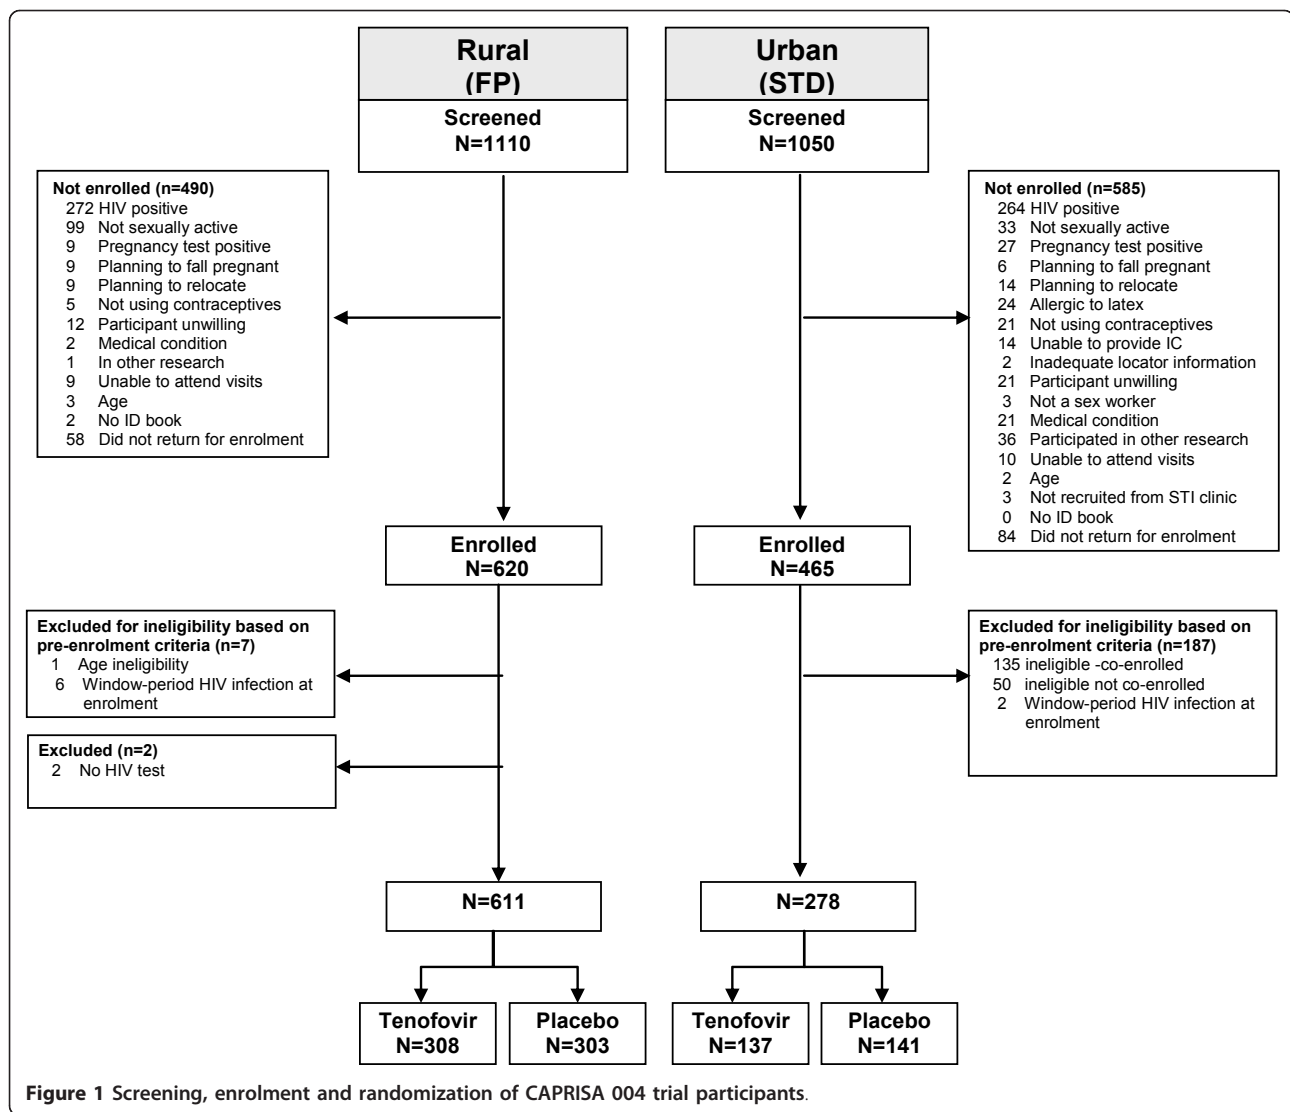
Rural
(FP)
Screened
N=1110

Urban
(STD)
Screened
N=1050

Not enrolled (n=490)
272 HIV positive
99 Not sexually active
9 Pregnancy test positive
9 Planning to fall pregnant
9 Planning to relocate
5 Not using contraceptives
12 Participant unwilling
2 Medical condition
1 In other research
9 Unable to attend visits
3 Age
2 No ID book
58 Did not return for enrolment

Not enrolled (n=585)
264 HIV positive
33 Not sexually active
27 Pregnancy test positive
6 Planning to fall pregnant
14 Planning to relocate
24 Allergic to latex
21 Not using contraceptives
14 Unable to provide IC
2 Inadequate locator information
21 Participant unwilling
3 Not a sex worker
21 Medical condition
36 Participated in other research
10 Unable to attend visits
2 Age
3 Not recruited from STI clinic
0 No ID book
84 Did not return for enrolment

Enrolled
N=620

Enrolled
N=465

Excluded for ineligibility based on pre-enrolment criteria (n=7)
1 Age ineligibility
6 Window-period HIV infection at enrolment

Excluded for ineligibility based on pre-enrolment criteria (n=187)
135 ineligible -co-enrolled
50 ineligible not co-enrolled
2 Window-period HIV infection at enrolment

Excluded (n=2)
2 No HIV test

N=611

N=278

Tenofovir
N=308

Placebo
N=303

Tenofovir
N=137

Placebo
N=141

Figure 1 Screening, enrolment and randomization of CAPRISA 004 trial participants.